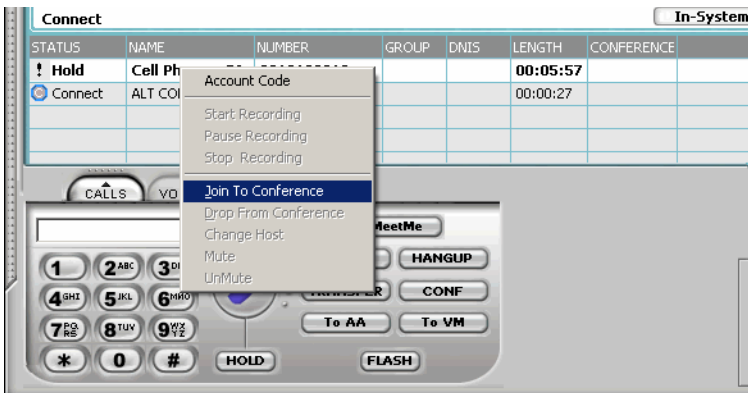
Connect

In-System

| STATUS | NAME | NUMBER | GROUP | DNIS | LENGTH | CONFERENCE |
|---|---|---|---|---|---|---|
| ! Hold | Cell Ph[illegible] | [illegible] | | | 00:05:57 | |
| Connect | ALT CO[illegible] | | | | 00:00:27 | |

Account Code
Start Recording
Pause Recording
Stop Recording
Join To Conference
Drop From Conference
Change Host
Mute
UnMute

CALLS
VO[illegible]

MeetMe
HANGUP
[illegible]ER
CONF
To AA
To VM
HOLD
FLASH

1
2 ABC
3 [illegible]
4 GHI
5 JKL
6 MNO
7 PQRS
8 TUV
9 WXYZ
*
0
#